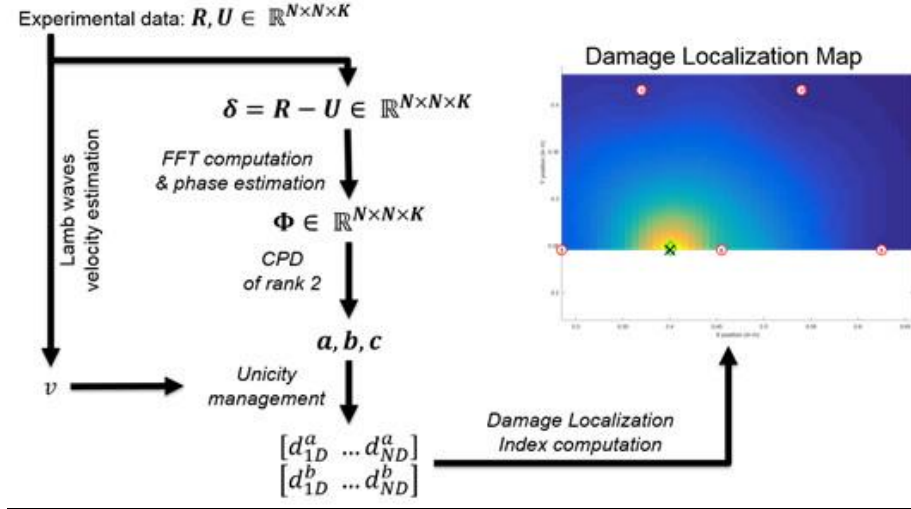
Experimental data: $\boldsymbol{R}, \boldsymbol{U} \in \mathbb{R}^{N \times N \times K}$

$\boldsymbol{\delta} = \boldsymbol{R} - \boldsymbol{U} \in \mathbb{R}^{N \times N \times K}$

FFT computation & phase estimation

$\boldsymbol{\Phi} \in \mathbb{R}^{N \times N \times K}$

CPD of rank 2

$\boldsymbol{a}, \boldsymbol{b}, \boldsymbol{c}$

Lamb waves velocity estimation

$v$

Unicity management

$\left[d_{1D}^{a} \; \dots d_{ND}^{a}\right]$
$\left[d_{1D}^{b} \; \dots d_{ND}^{b}\right]$

Damage Localization Index computation

Damage Localization Map

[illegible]